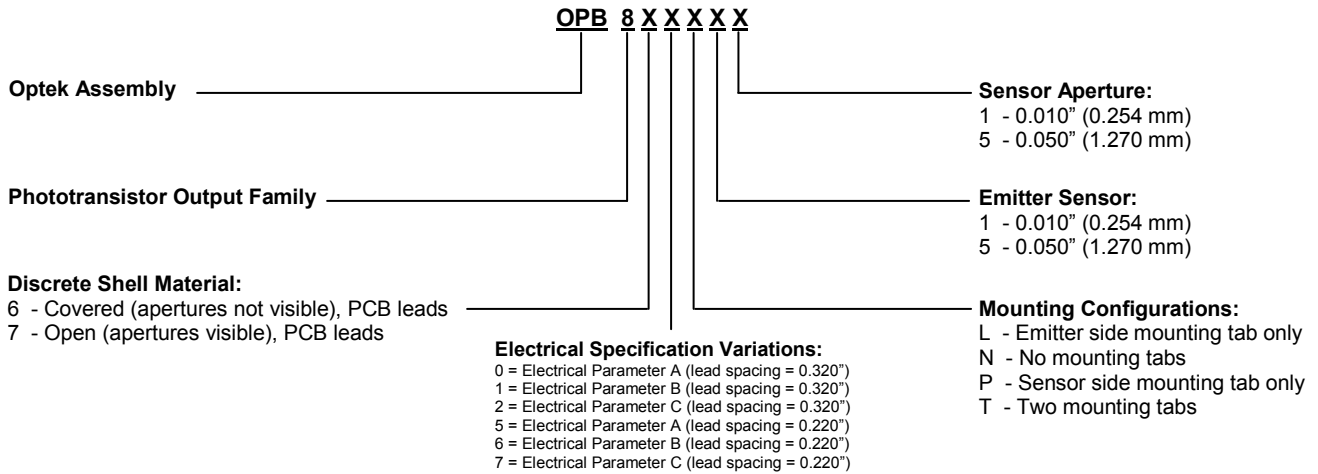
OPB 8 X X X X X

Optek Assembly

Phototransistor Output Family

Discrete Shell Material:
6 - Covered (apertures not visible), PCB leads
7 - Open (apertures visible), PCB leads

Electrical Specification Variations:
0 = Electrical Parameter A (lead spacing = 0.320")
1 = Electrical Parameter B (lead spacing = 0.320")
2 = Electrical Parameter C (lead spacing = 0.320")
5 = Electrical Parameter A (lead spacing = 0.220")
6 = Electrical Parameter B (lead spacing = 0.220")
7 = Electrical Parameter C (lead spacing = 0.220")

Sensor Aperture:
1 - 0.010" (0.254 mm)
5 - 0.050" (1.270 mm)

Emitter Sensor:
1 - 0.010" (0.254 mm)
5 - 0.050" (1.270 mm)

Mounting Configurations:
L - Emitter side mounting tab only
N - No mounting tabs
P - Sensor side mounting tab only
T - Two mounting tabs